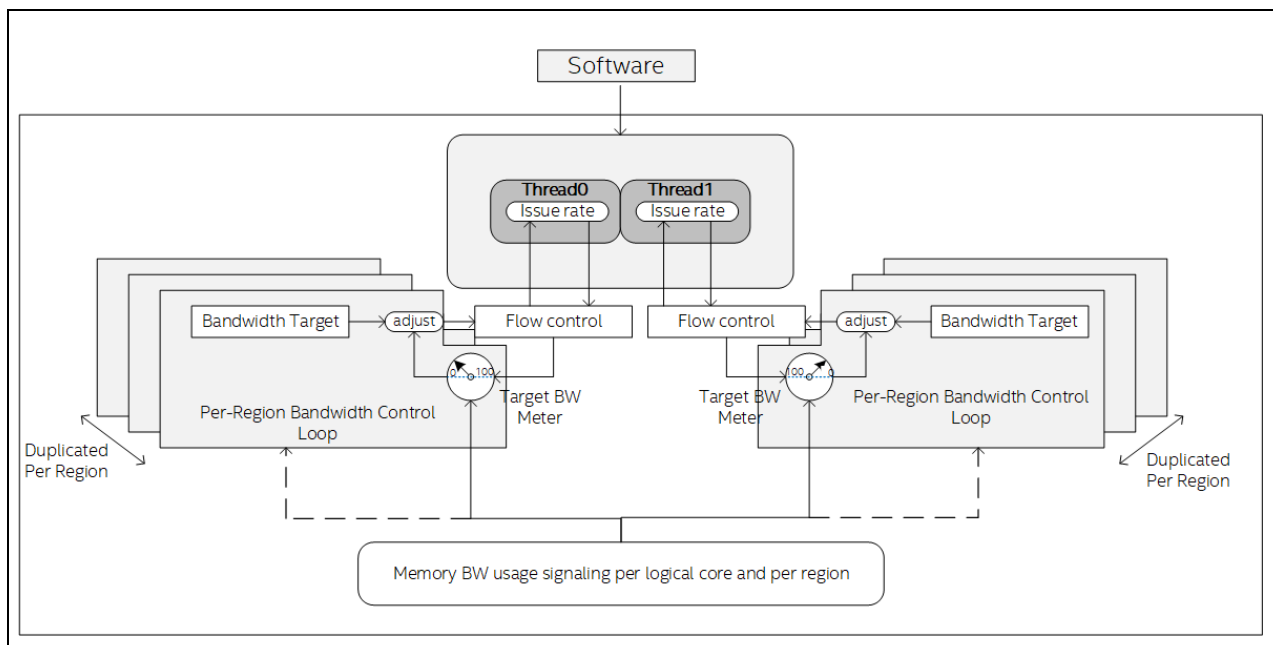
Software

Thread0
Issue rate

Thread1
Issue rate

Bandwidth Target
adjust
Flow control
0
100
Target BW Meter
Per-Region Bandwidth Control Loop
Duplicated Per Region

Flow control
adjust
Bandwidth Target
100
0
Target BW Meter
Per-Region Bandwidth Control Loop
Duplicated Per Region

Memory BW usage signaling per logical core and per region